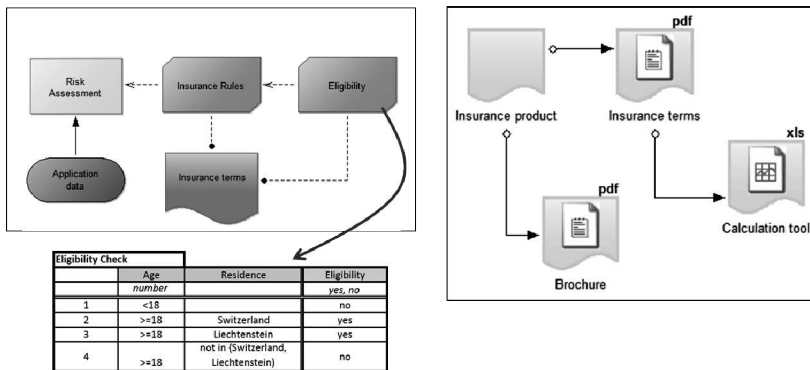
Risk Assessment

Insurance Rules

Eligibility

Application data

Insurance terms

Eligibility Check

| | Age | Residence | Eligibility |
|---|---|---|---|
| | number | | yes, no |
| 1 | <18 | | no |
| 2 | >=18 | Switzerland | yes |
| 3 | >=18 | Liechtenstein | yes |
| 4 | >=18 | not in (Switzerland, Liechtenstein) | no |

pdf

Insurance product

Insurance terms

xls

pdf

Calculation tool

Brochure